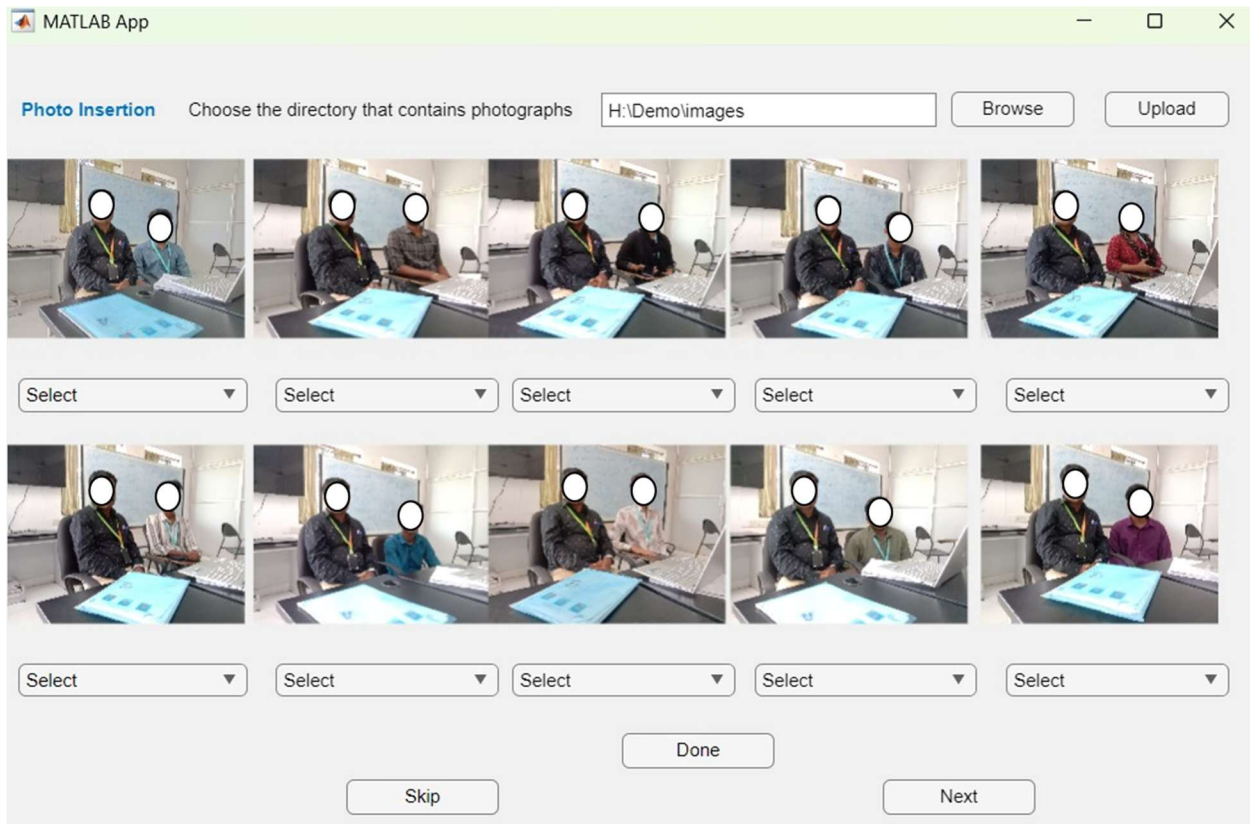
MATLAB App

Photo Insertion Choose the directory that contains photographs H:\Demo\images Browse Upload

Select ▼ Select ▼ Select ▼ Select ▼ Select ▼

Select ▼ Select ▼ Select ▼ Select ▼ Select ▼

Done

Skip Next